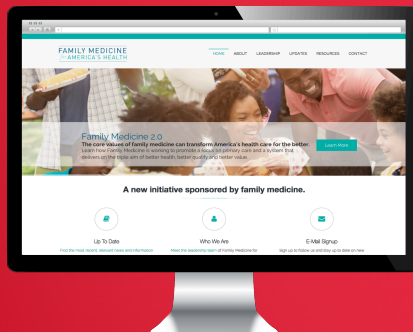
FAMILY MEDICINE
for AMERICA'S HEALTH

HOME ABOUT LEADERSHIP UPDATES RESOURCES CONTACT

Family Medicine 2.0

The core values of family medicine can transform America's health care for the better.

Learn how Family Medicine is working to promote a focus on primary care and a system that delivers on the triple aim of better health, better quality and better value.

Learn More

A new initiative sponsored by family medicine.

Up To Date

Find the most recent, relevant news and information

Who We Are

Meet the leadership team of Family Medicine for

E-Mail Signup

Sign up to follow us and stay up to date on new